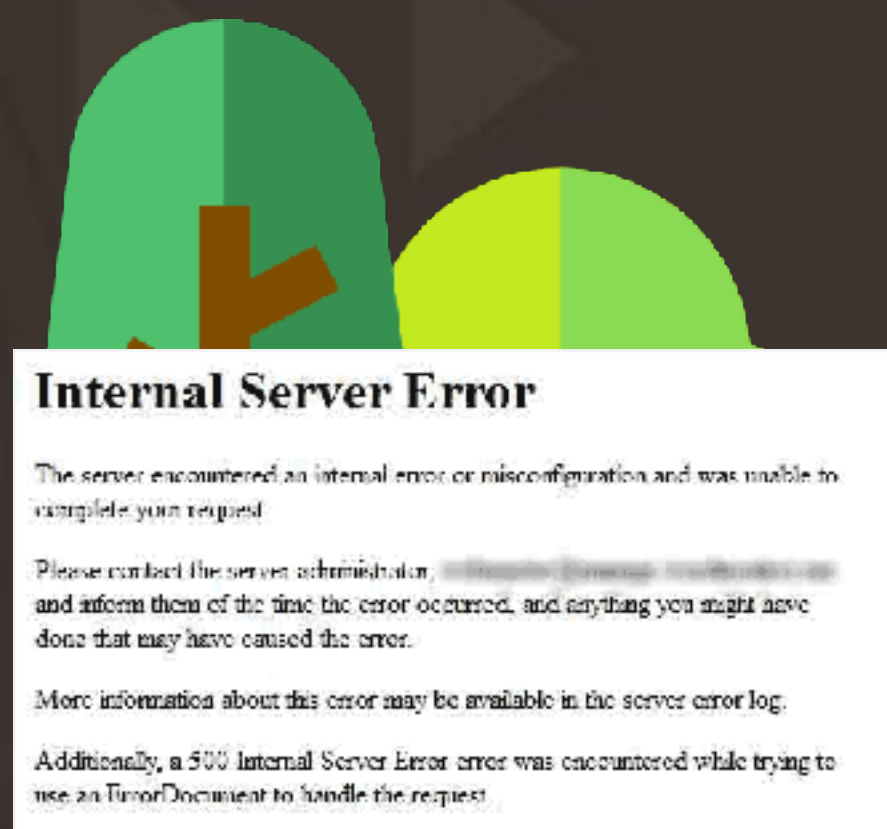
Internal Server Error

The server encountered an internal error or misconfiguration and was unable to complete your request.

Please contact the server administrator, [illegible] and inform them of the time the error occurred, and anything you might have done that may have caused the error.

More information about this error may be available in the server error log.

Additionally, a 500 Internal Server Error error was encountered while trying to use an ErrorDocument to handle the request.